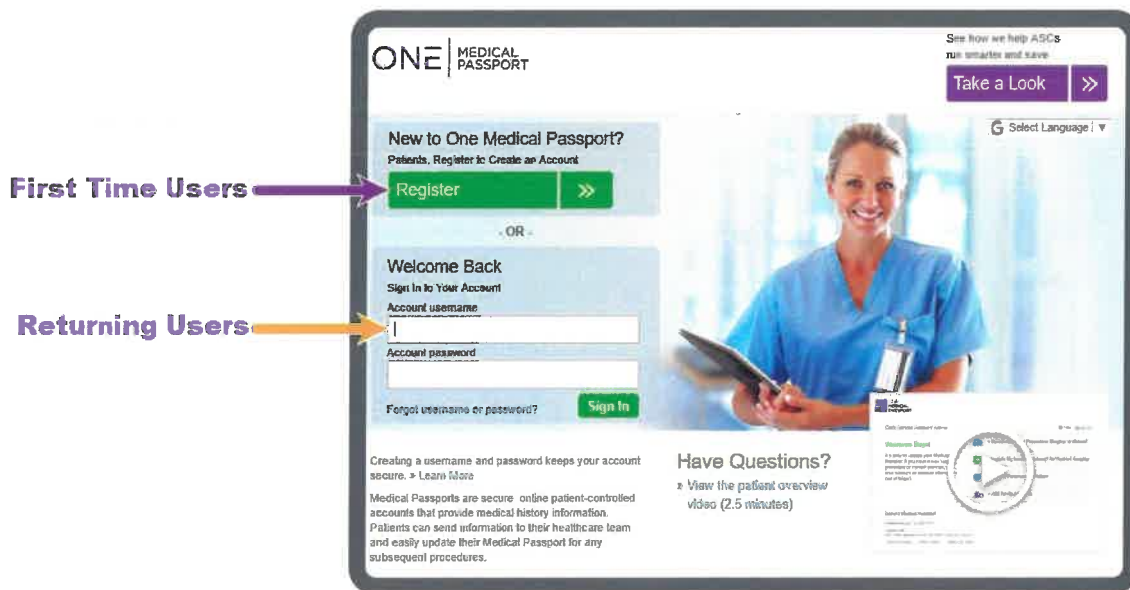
ONE | MEDICAL PASSPORT

See how we help ASCs run smarter and save

Take a Look »

Select Language | ▼

New to One Medical Passport?
Patients, Register to Create an Account

First Time Users

Register »

- OR -

Welcome Back
Sign In to Your Account

Returning Users

Account username

Account password

Forgot username or password?

Sign In

Creating a username and password keeps your account secure. » Learn More

Medical Passports are secure online patient-controlled accounts that provide medical history information. Patients can send information to their healthcare team and easily update their Medical Passport for any subsequent procedures.

Have Questions?

» View the patient overview video (2.5 minutes)

Welcome Back